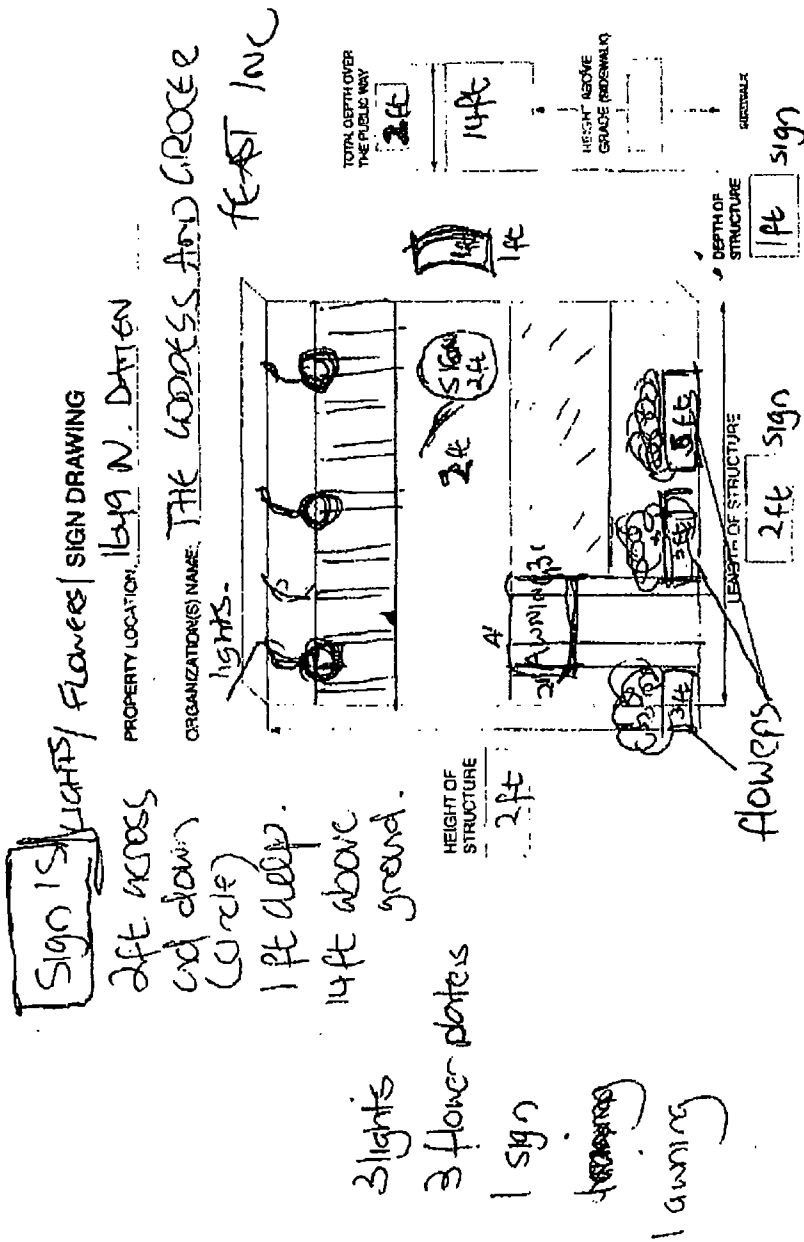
Sign IS LIGHTS/ FLOWERS/ SIGN DRAWING

PROPERTY LOCATION 1649 N. Damen

ORGANIZATION(S) NAME: THE GODDESS AND GROCER FEAST INC

2ft across and down (circle) 1 ft deep. 14 ft above ground.

3 lights
3 flower planters
1 sign
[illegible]
1 awning

HEIGHT OF STRUCTURE 2ft

lights

2ft

SIGN 2ft

4'

2'

AWNING

3ft

3ft

3ft

flowers

LENGTH OF STRUCTURE 2ft sign

DEPTH OF STRUCTURE 1ft sign

1ft

TOTAL DEPTH OVER THE PUBLIC WAY 2ft

14ft

HEIGHT ABOVE GRADE (SIDEWALK)

SIDEWALK